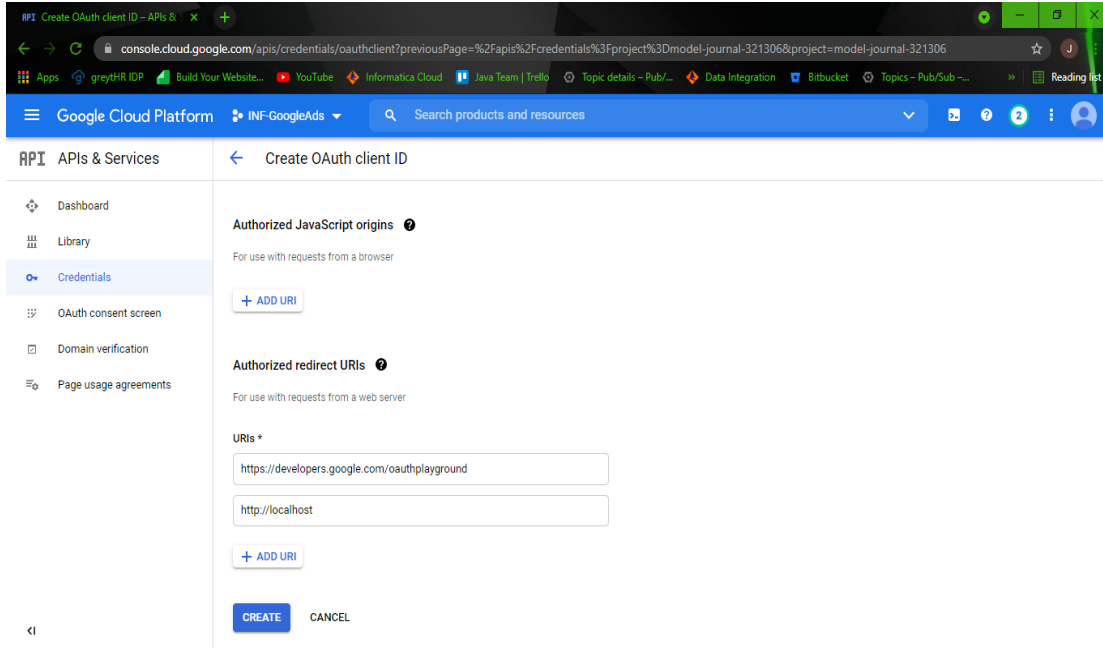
API Create OAuth client ID – APIs & ×

console.cloud.google.com/apis/credentials/oauthclient?previousPage=%2Fapis%2Fcredentials%3Fproject%3Dmodel-journal-321306&project=model-journal-321306

Apps greytHR IDP Build Your Website... YouTube Informatica Cloud Java Team | Trello Topic details – Pub/... Data Integration Bitbucket Topics – Pub/Sub –... » Reading list

Google Cloud Platform INF-GoogleAds Search products and resources 2

API APIs & Services

Dashboard
Library
Credentials
OAuth consent screen
Domain verification
Page usage agreements

Create OAuth client ID

Authorized JavaScript origins

For use with requests from a browser

+ ADD URI

Authorized redirect URIs

For use with requests from a web server

URIs *

https://developers.google.com/oauthplayground

http://localhost

+ ADD URI

CREATE CANCEL

<I